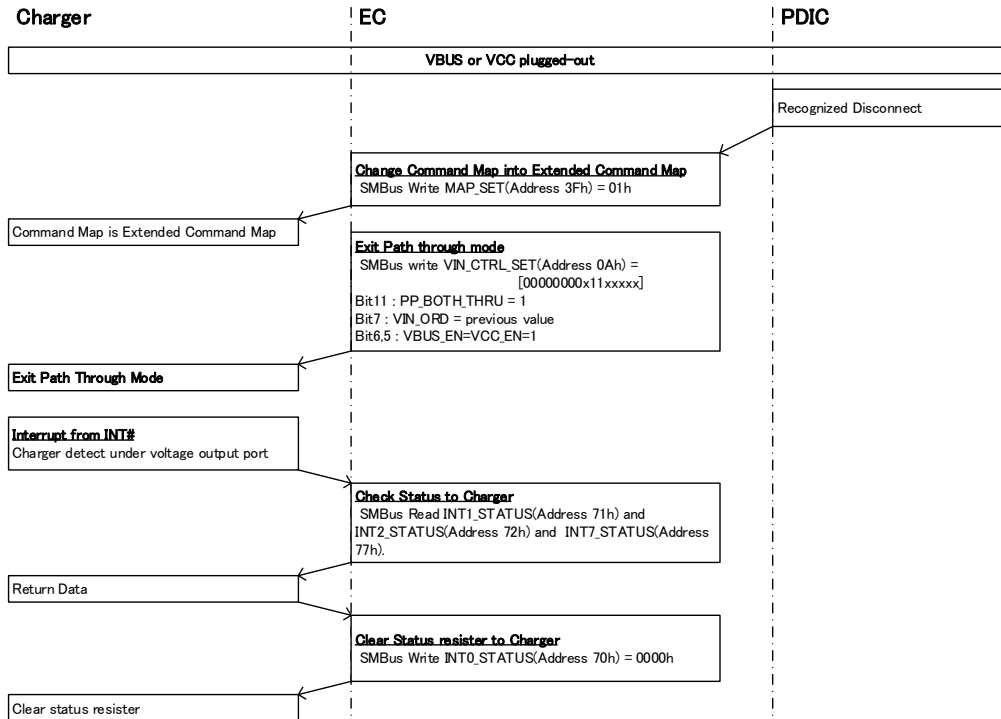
Charger

EC

PDIC

VBUS or VCC plugged-out

Recognized Disconnect

Change Command Map into Extended Command Map
SMBus Write MAP_SET(Address 3Fh) = 01h

Command Map is Extended Command Map

Exit Path through mode
SMBus write VIN_CTRL_SET(Address 0Ah) = [00000000x11xxxxx]
Bit11 : PP_BOTH_THRU = 1
Bit7 : VIN_ORD = previous value
Bit6,5 : VBUS_EN=VCC_EN=1

Exit Path Through Mode

Interrupt from INT#
Charger detect under voltage output port

Check Status to Charger
SMBus Read INT1_STATUS(Address 71h) and INT2_STATUS(Address 72h) and INT7_STATUS(Address 77h).

Return Data

Clear Status resister to Charger
SMBus Write INT0_STATUS(Address 70h) = 0000h

Clear status resister